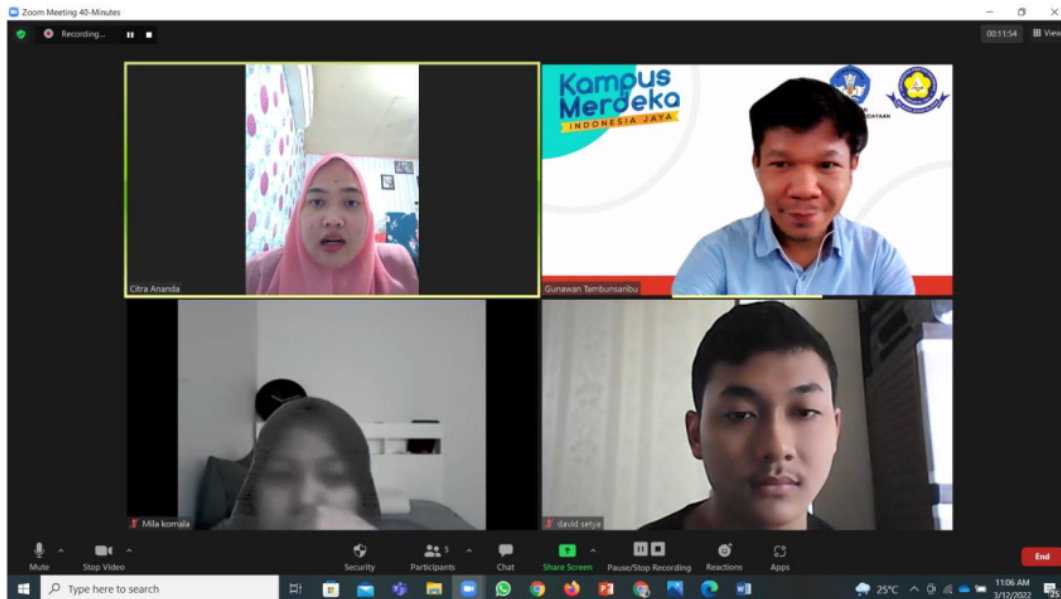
Zoom Meeting 40-Minutes

Recording...

00:11:54

View

Kampus Merdeka

INDONESIA JAYA

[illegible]DAYAAN

Citra Ananda

Gunawan Tambunsaribu

Mila komala

david setya

Mute

Stop Video

Security

Participants 5

Chat

Share Screen

Pause/Stop Recording

Reactions

Apps

End

Type here to search

25°C

11:06 AM

3/12/2022